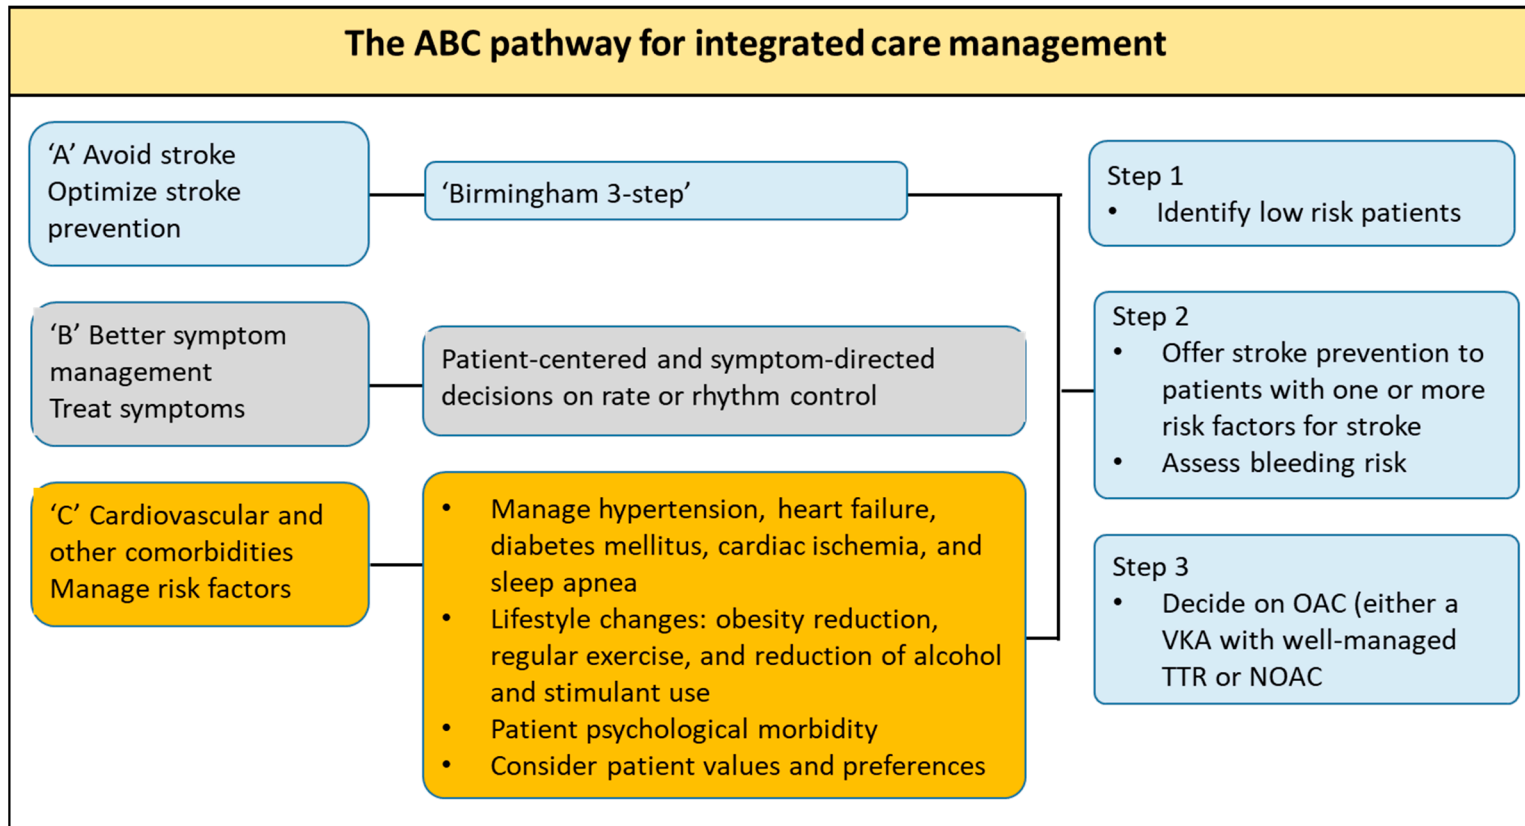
The ABC pathway for integrated care management

'A' Avoid stroke
Optimize stroke prevention

'Birmingham 3-step'

Step 1
• Identify low risk patients

'B' Better symptom management
Treat symptoms

Patient-centered and symptom-directed decisions on rate or rhythm control

Step 2
• Offer stroke prevention to patients with one or more risk factors for stroke
• Assess bleeding risk

'C' Cardiovascular and other comorbidities
Manage risk factors

• Manage hypertension, heart failure, diabetes mellitus, cardiac ischemia, and sleep apnea
• Lifestyle changes: obesity reduction, regular exercise, and reduction of alcohol and stimulant use
• Patient psychological morbidity
• Consider patient values and preferences

Step 3
• Decide on OAC (either a VKA with well-managed TTR or NOAC